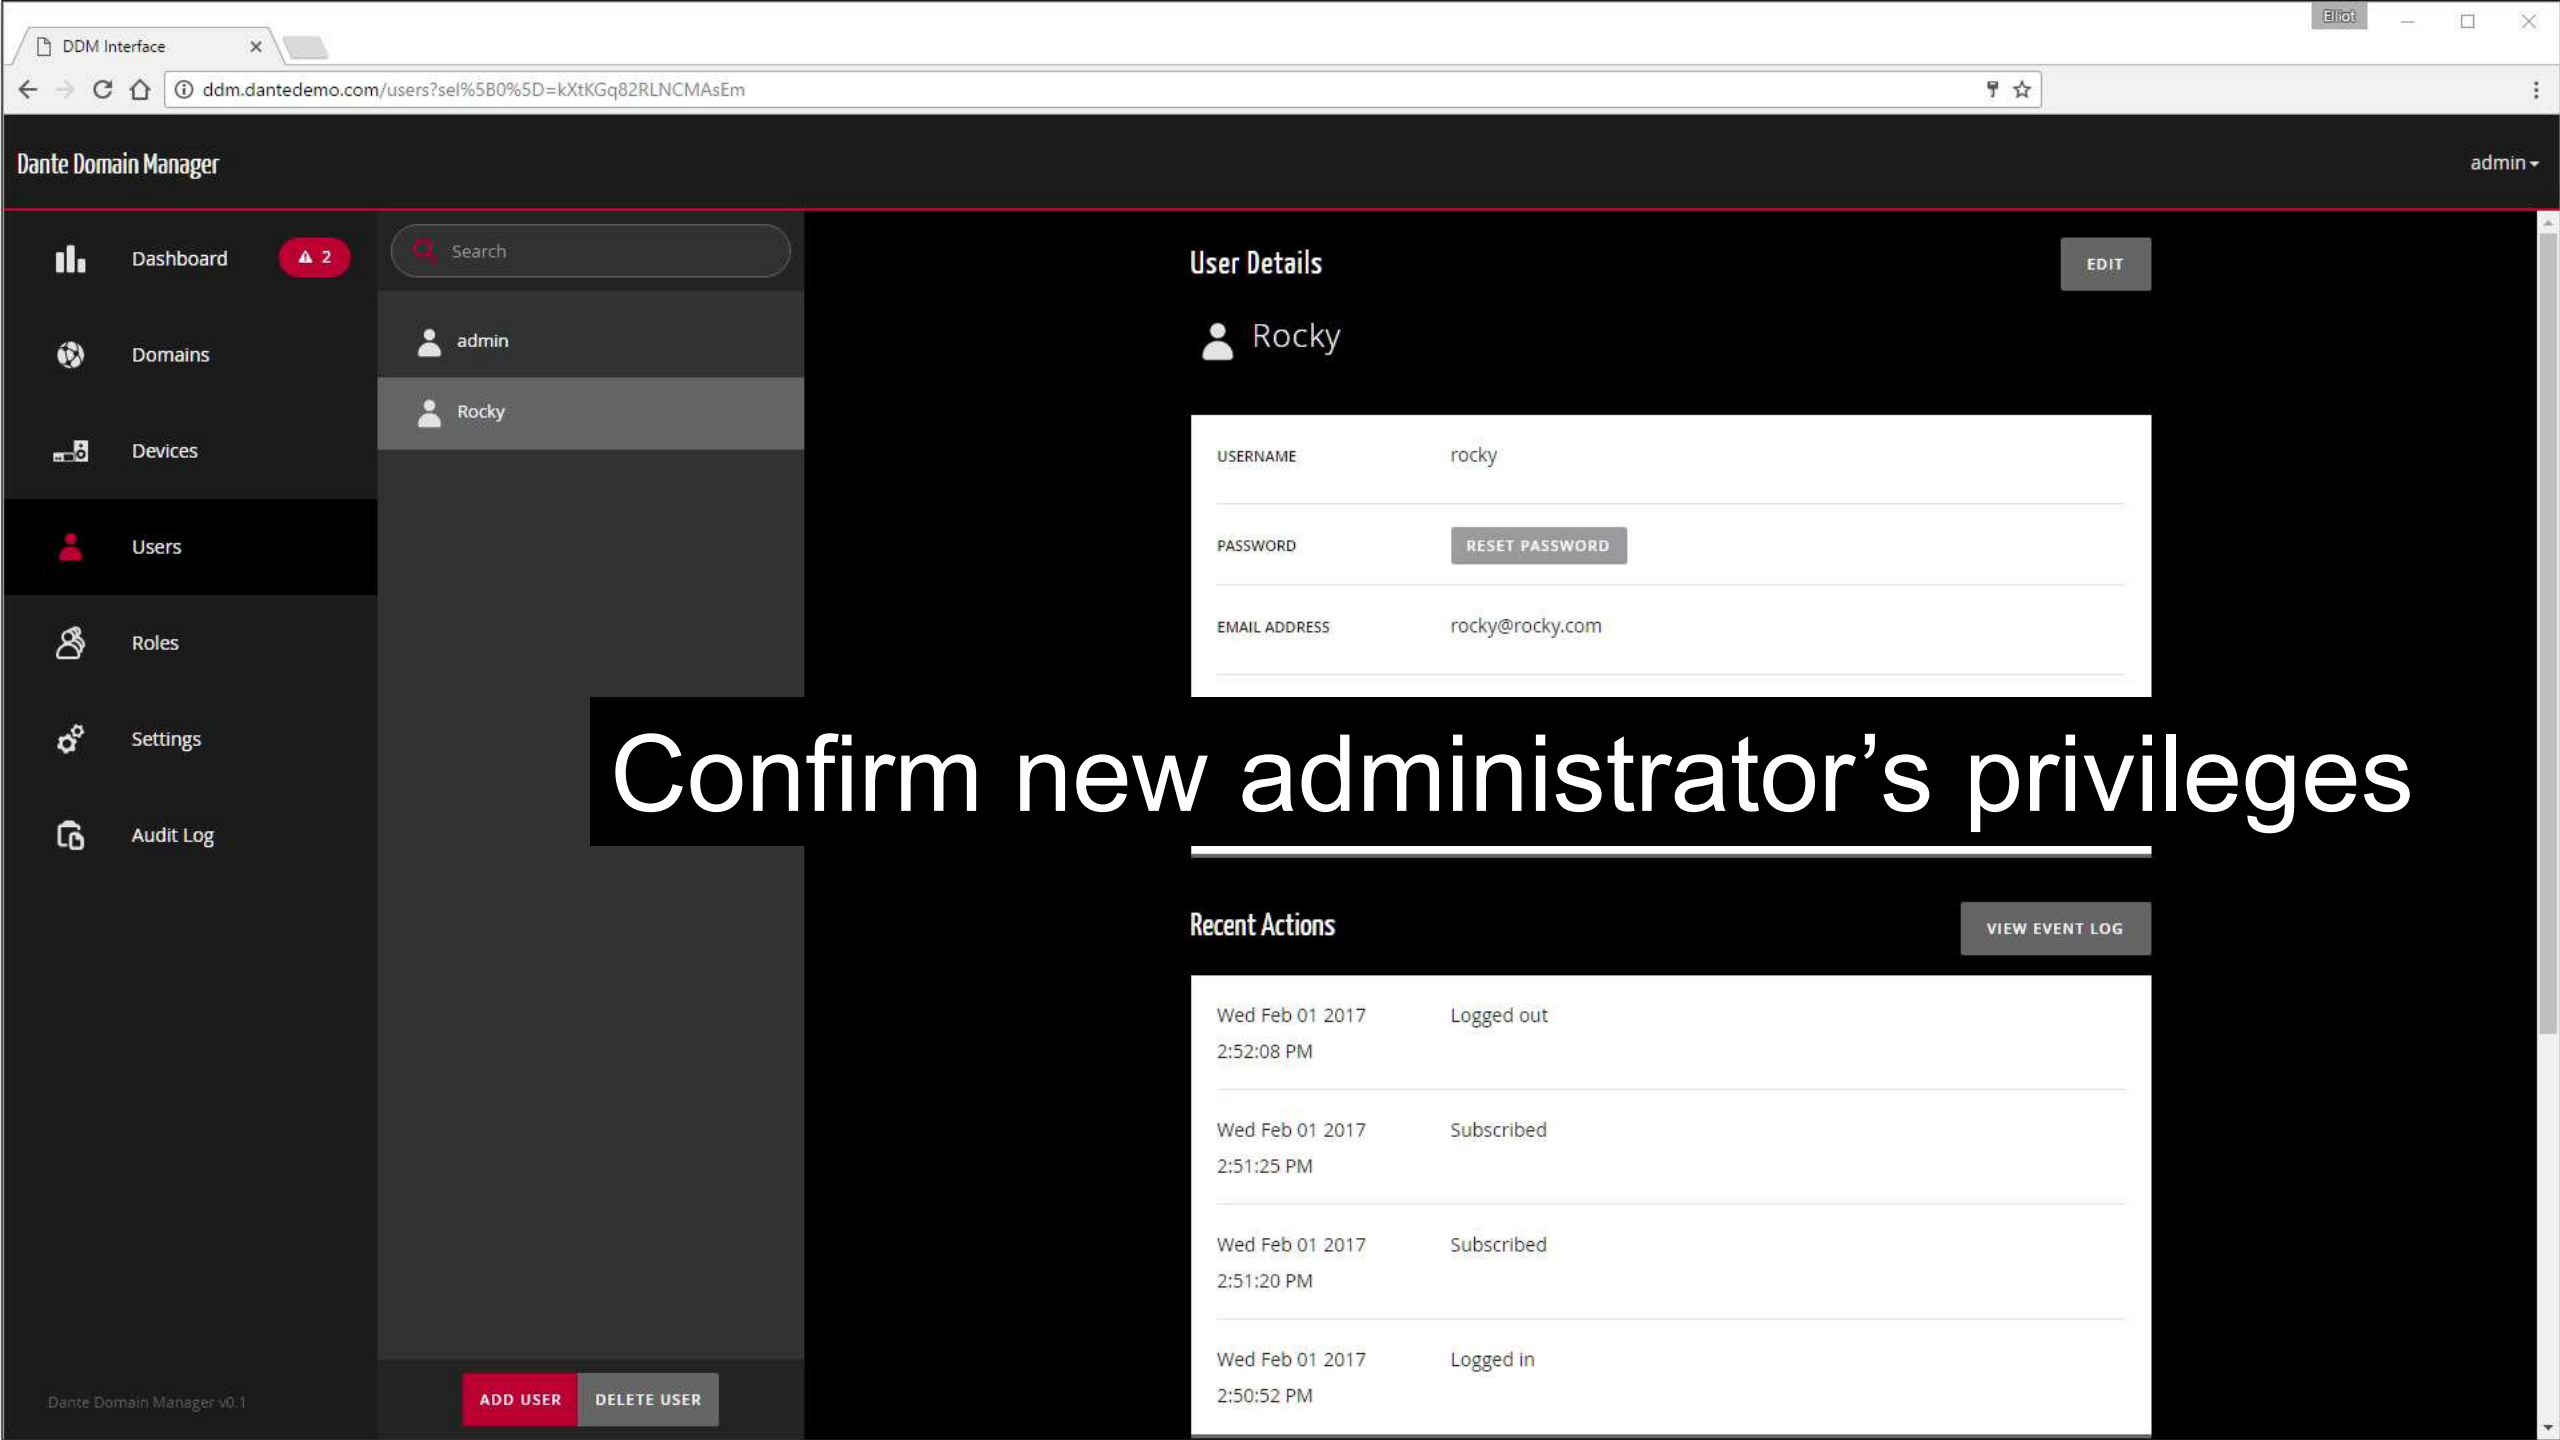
DDM Interface

Elliot

ddm.dantedemo.com/users?sel%5B0%5D=kXtKGq82RLNCMAsEm

Dante Domain Manager

admin

Dashboard 2

Domains

Devices

Users

Roles

Settings

Audit Log

Dante Domain Manager v0.1

Search

admin

Rocky

ADD USER DELETE USER

User Details

EDIT

Rocky

| USERNAME | rocky |
|---|---|
| PASSWORD | RESET PASSWORD |
| EMAIL ADDRESS | rocky@rocky.com |

Confirm new administrator’s privileges

Recent Actions

VIEW EVENT LOG

| Wed Feb 01 2017 2:52:08 PM | Logged out |
|---|---|
| Wed Feb 01 2017 2:51:25 PM | Subscribed |
| Wed Feb 01 2017 2:51:20 PM | Subscribed |
| Wed Feb 01 2017 2:50:52 PM | Logged in |